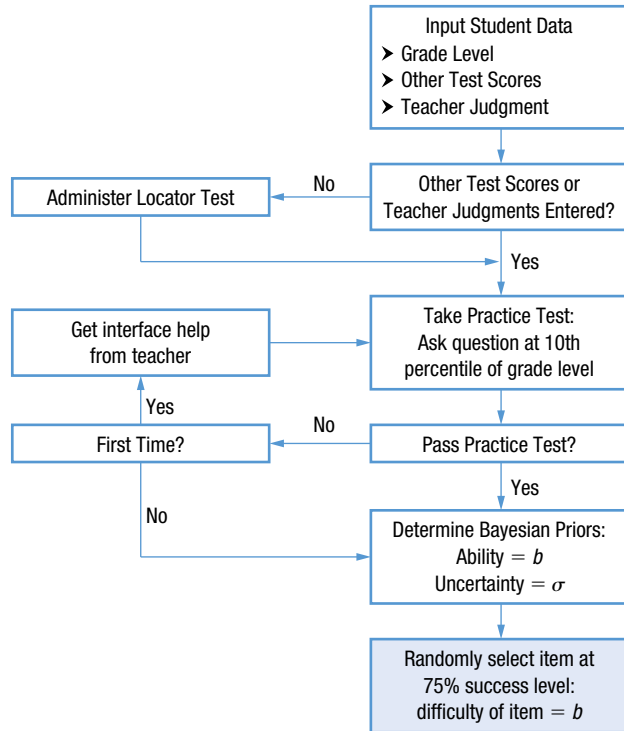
Input Student Data
➤ Grade Level
➤ Other Test Scores
➤ Teacher Judgment

Administer Locator Test

No

Other Test Scores or Teacher Judgments Entered?

Yes

Get interface help from teacher

Take Practice Test: Ask question at 10th percentile of grade level

Yes

No

First Time?

Pass Practice Test?

Yes

No

Determine Bayesian Priors: Ability $= b$ Uncertainty $= \sigma$

Randomly select item at 75% success level: difficulty of item $= b$